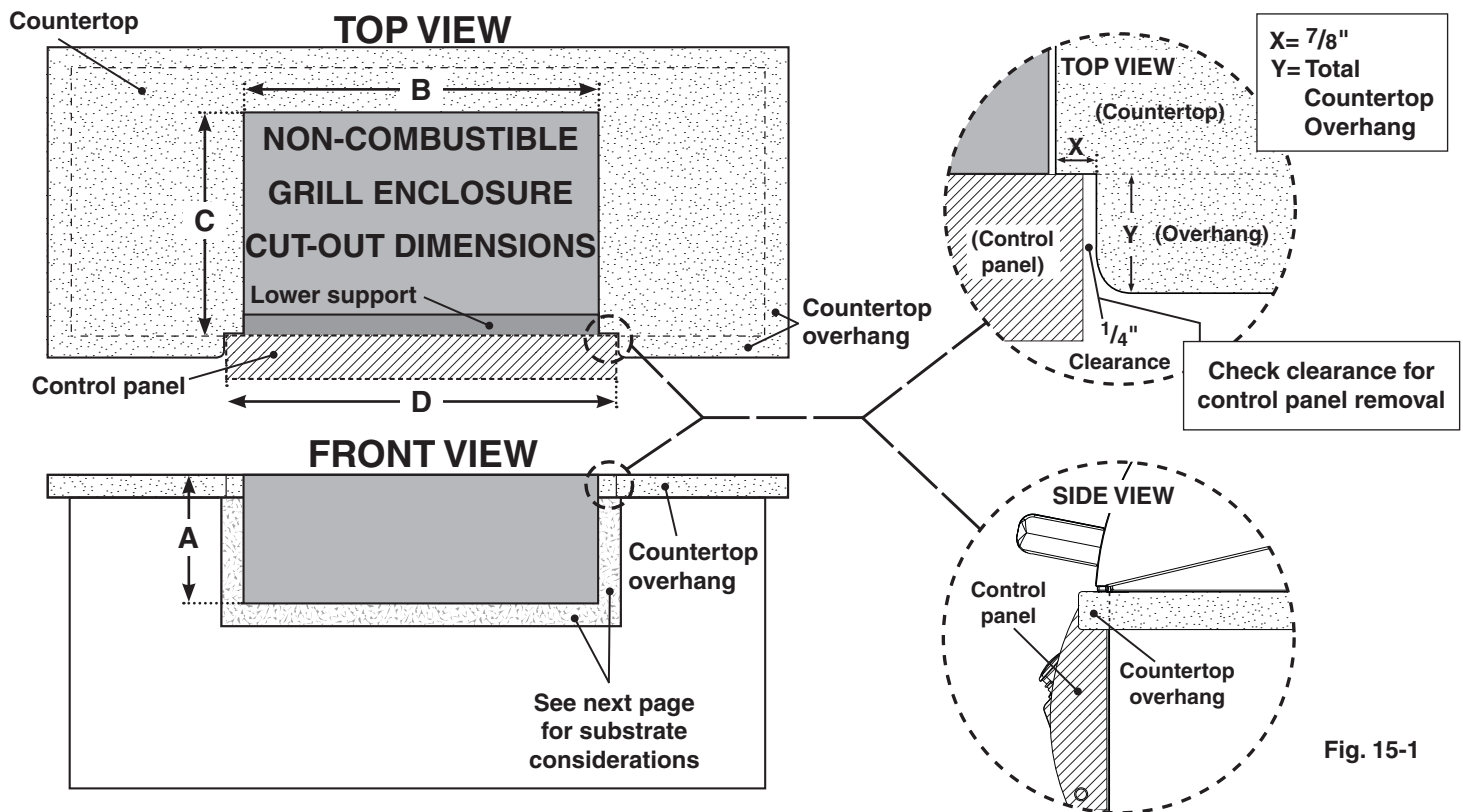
Countertop

TOP VIEW

B

C

NON-COMBUSTIBLE GRILL ENCLOSURE CUT-OUT DIMENSIONS

Lower support

Countertop overhang

Control panel

D

FRONT VIEW

A

Countertop overhang

See next page for substrate considerations

TOP VIEW

(Countertop)

X

Y (Overhang)

(Control panel)

$^1/_4$" Clearance

X= $^7/8$"
Y= Total Countertop Overhang

Check clearance for control panel removal

SIDE VIEW

Control panel

Countertop overhang

Fig. 15-1